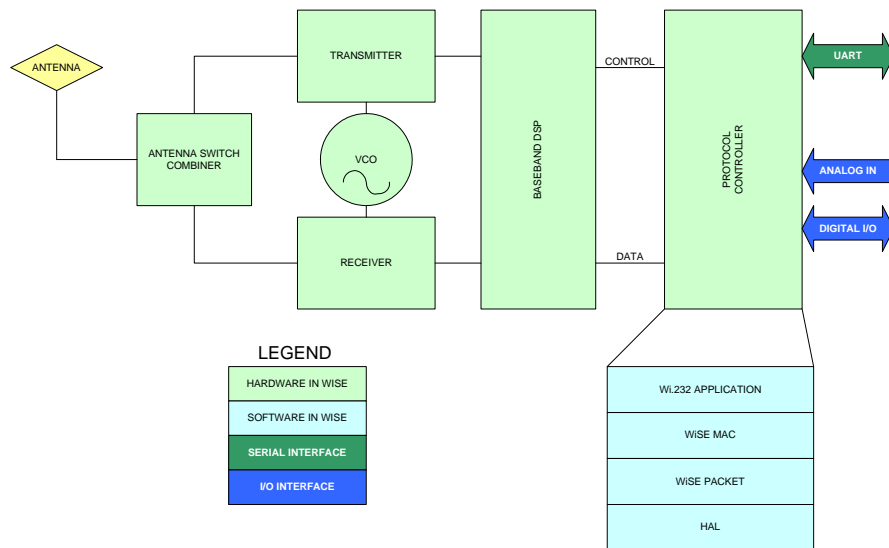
ANTENNA

TRANSMITTER

ANTENNA SWITCH COMBINER

VCO

RECEIVER

BASEBAND DSP

CONTROL

DATA

PROTOCOL CONTROLLER

UART

ANALOG IN

DIGITAL I/O

LEGEND

HARDWARE IN WISE

SOFTWARE IN WISE

SERIAL INTERFACE

I/O INTERFACE

Wi.232 APPLICATION

WiSE MAC

WiSE PACKET

HAL